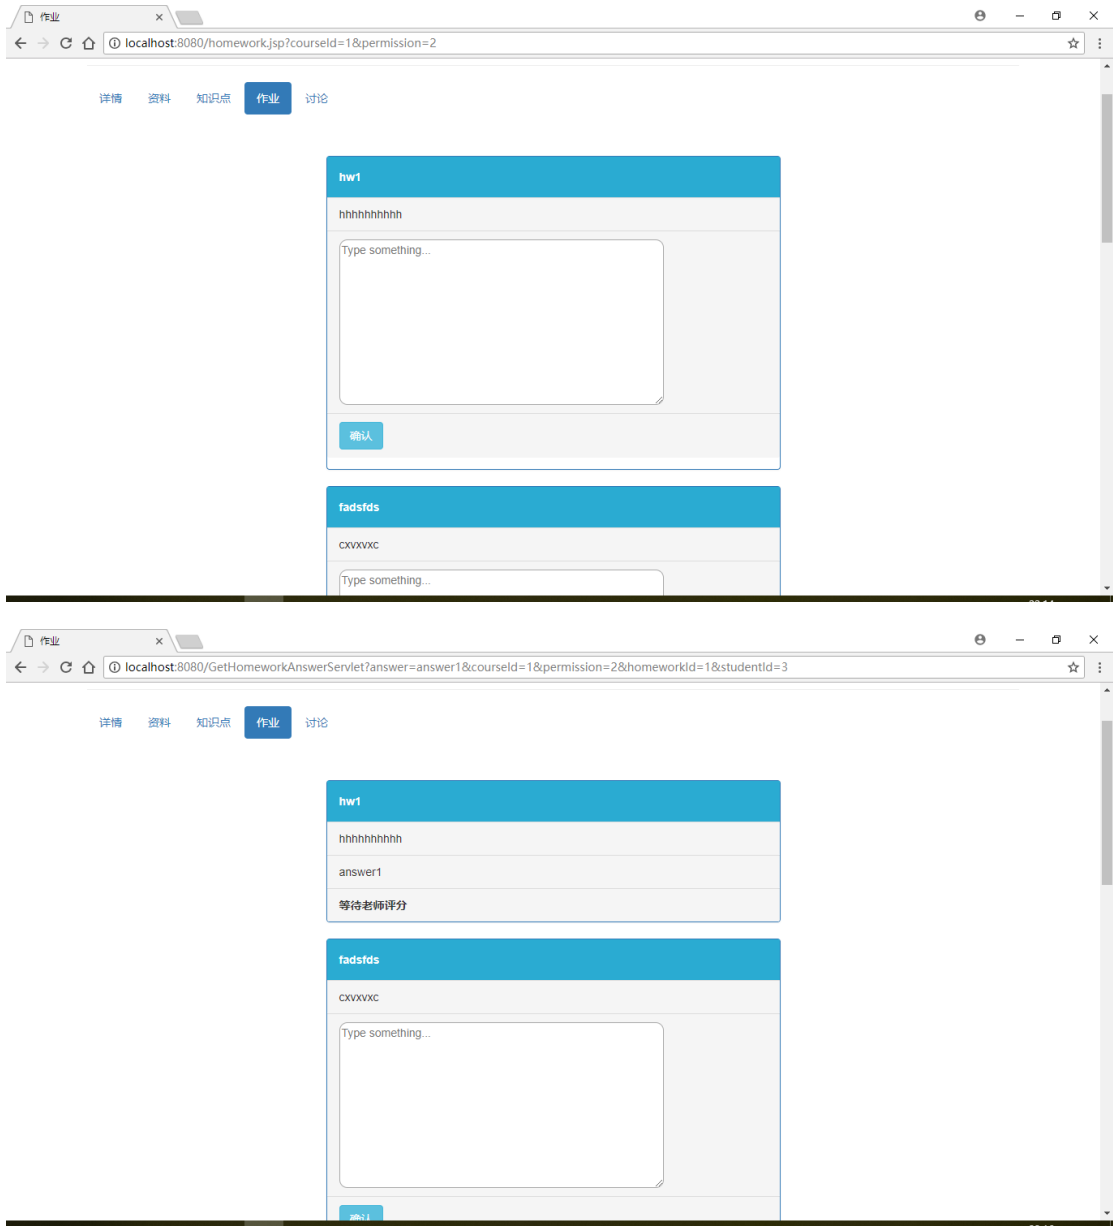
作业

localhost:8080/homework.jsp?courseId=1&permission=2

详情 资料 知识点 作业 讨论

hw1

hhhhhhhhhh

Type something...

确认

fadsfds

cxvxvxc

Type something...

作业

localhost:8080/GetHomeworkAnswerServlet?answer=answer1&courseId=1&permission=2&homeworkId=1&studentId=3

详情 资料 知识点 作业 讨论

hw1

hhhhhhhhhh

answer1

等待老师评分

fadsfds

cxvxvxc

Type something...

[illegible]